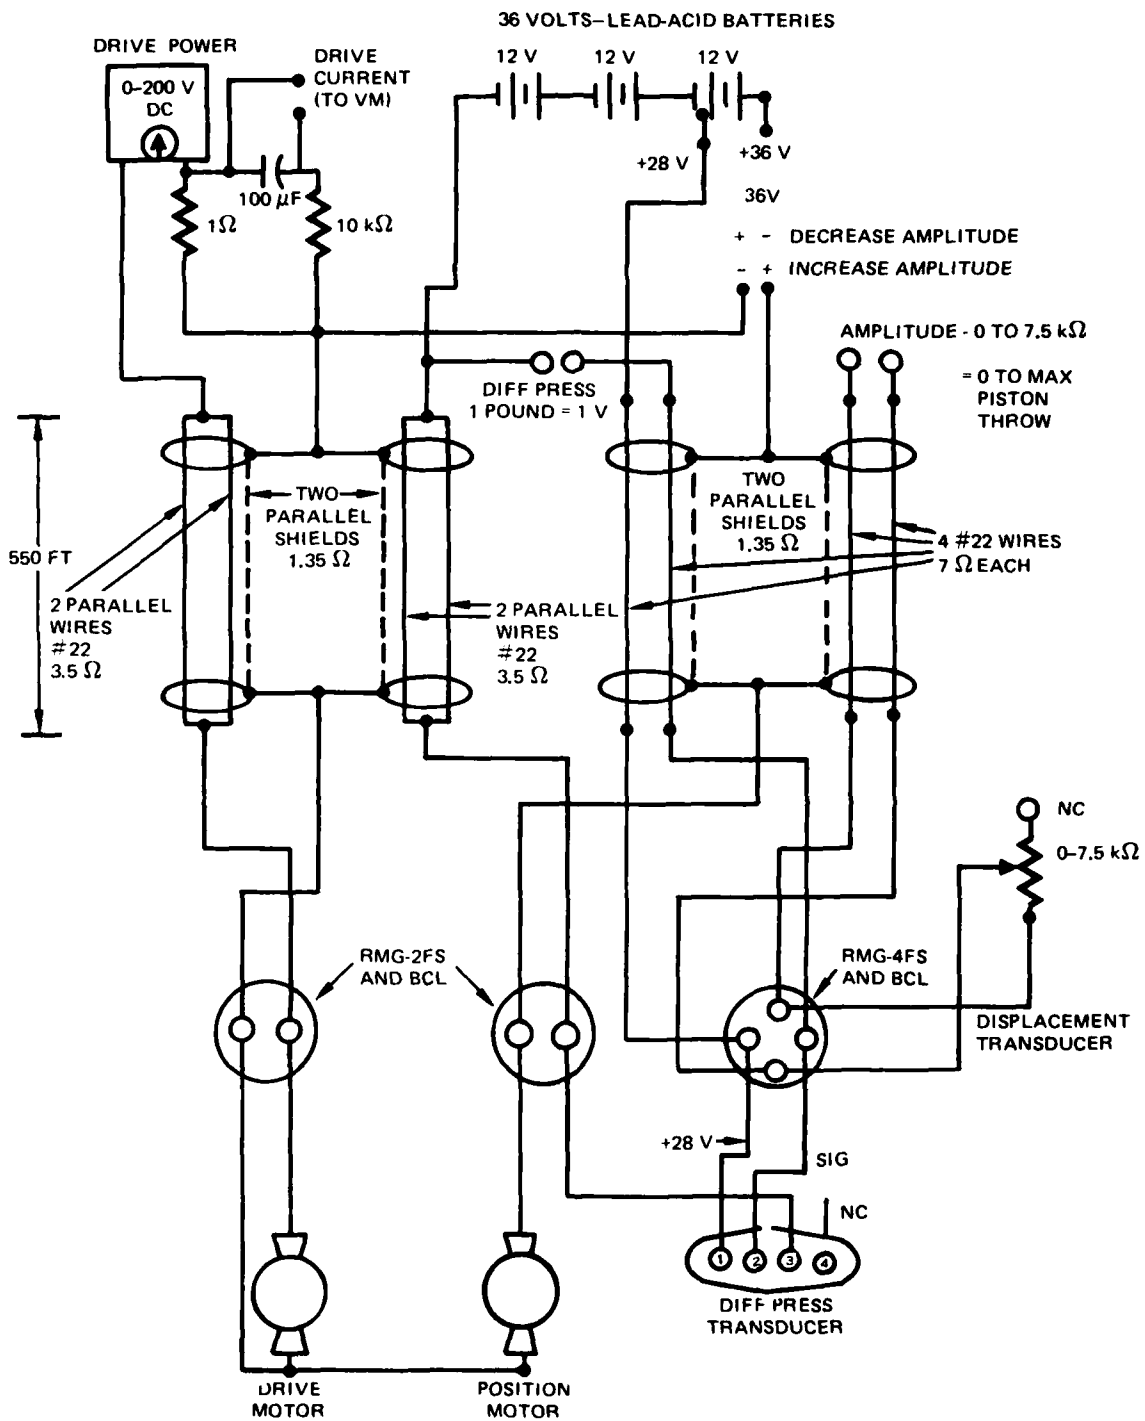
36 VOLTS–LEAD-ACID BATTERIES

DRIVE POWER

0–200 V DC

DRIVE CURRENT (TO VM)

12 V

12 V

12 V

+28 V

+36 V

100 $\mu$F

1$\Omega$

10 k$\Omega$

36V

+ - DECREASE AMPLITUDE

- + INCREASE AMPLITUDE

AMPLITUDE - 0 TO 7.5 k$\Omega$

= 0 TO MAX PISTON THROW

DIFF PRESS 1 POUND = 1 V

550 FT

TWO PARALLEL SHIELDS 1.35 $\Omega$

TWO PARALLEL SHIELDS 1.35 $\Omega$

4 #22 WIRES 7 $\Omega$ EACH

2 PARALLEL WIRES #22 3.5 $\Omega$

2 PARALLEL WIRES #22 3.5 $\Omega$

NC

0–7.5 k$\Omega$

RMG-2FS AND BCL

RMG-4FS AND BCL

DISPLACEMENT TRANSDUCER

+28 V

SIG

NC

1 2 3 4

DIFF PRESS TRANSDUCER

DRIVE MOTOR

POSITION MOTOR